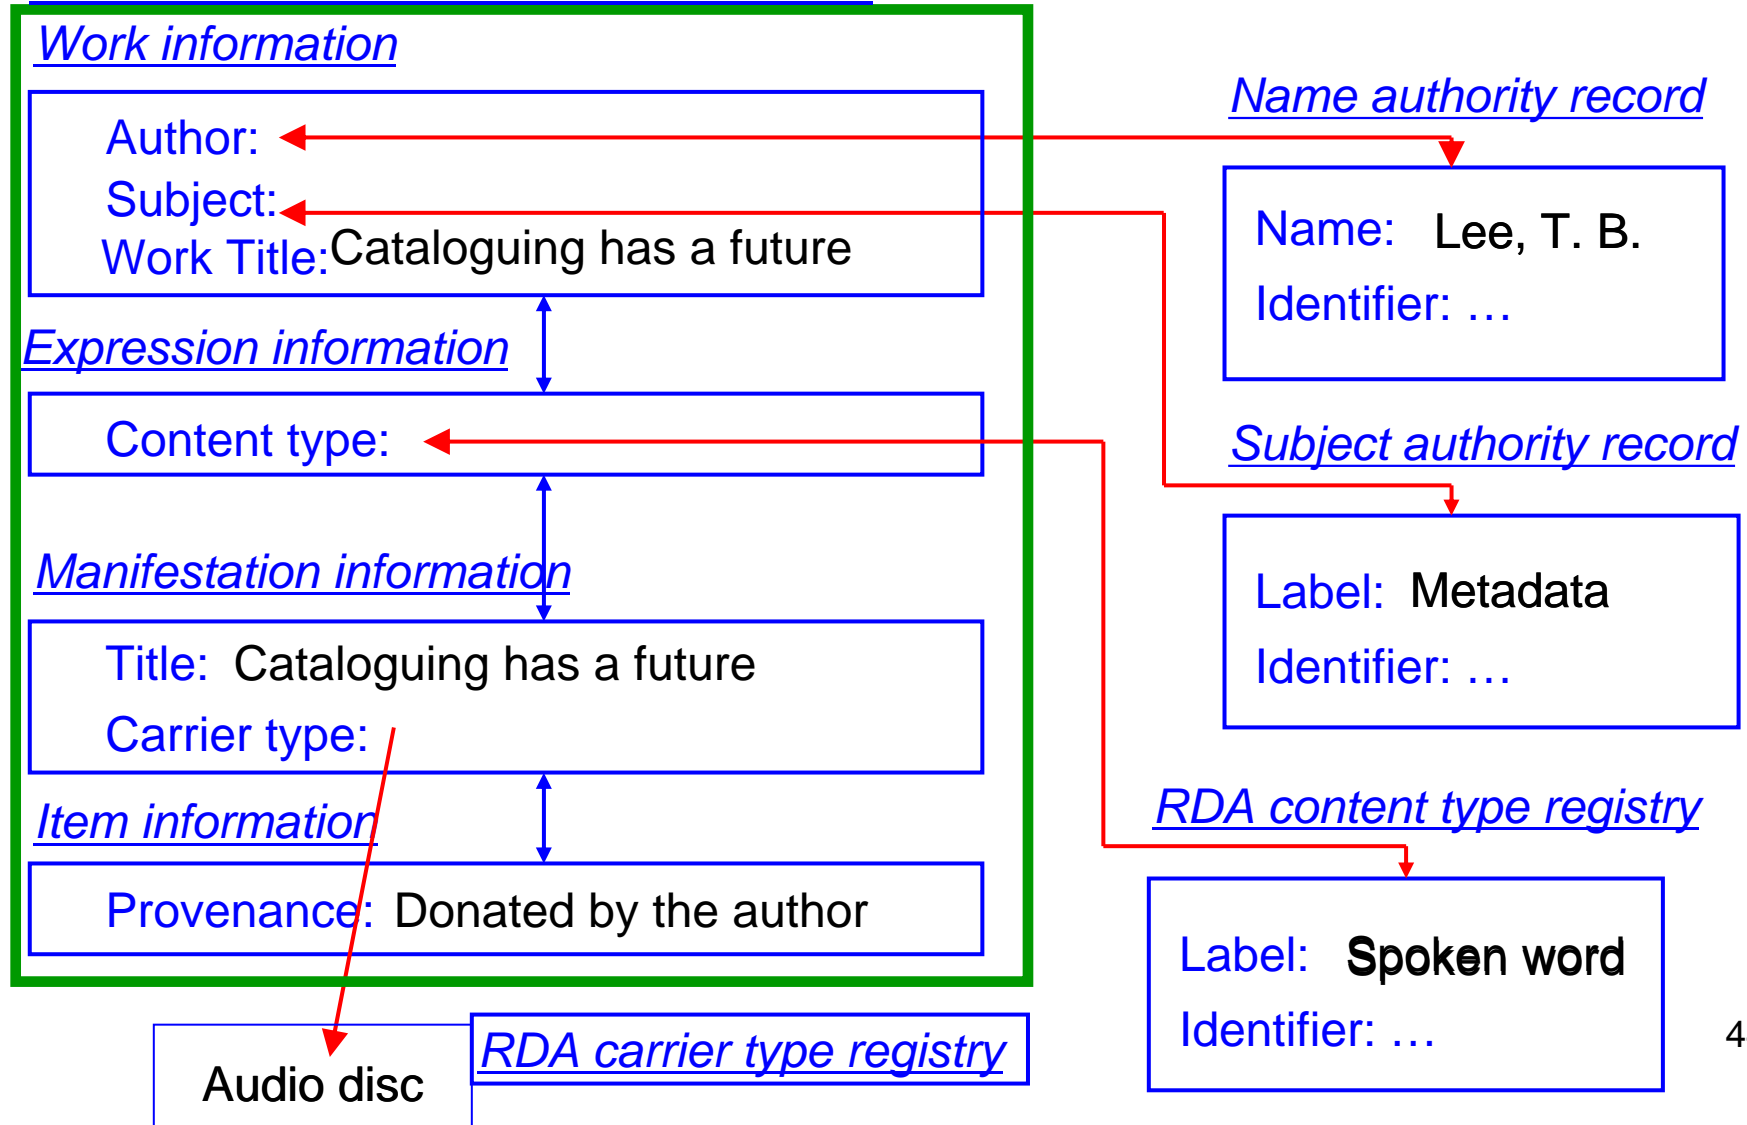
Work information

Author:
Subject:
Work Title: Cataloguing has a future

Expression information

Content type:

Manifestation information

Title: Cataloguing has a future
Carrier type:

Item information

Provenance: Donated by the author

Audio disc

RDA carrier type registry

Name authority record

Name: Lee, T. B.
Identifier: …

Subject authority record

Label: Metadata
Identifier: …

RDA content type registry

Label: Spoken word
Identifier: …

4